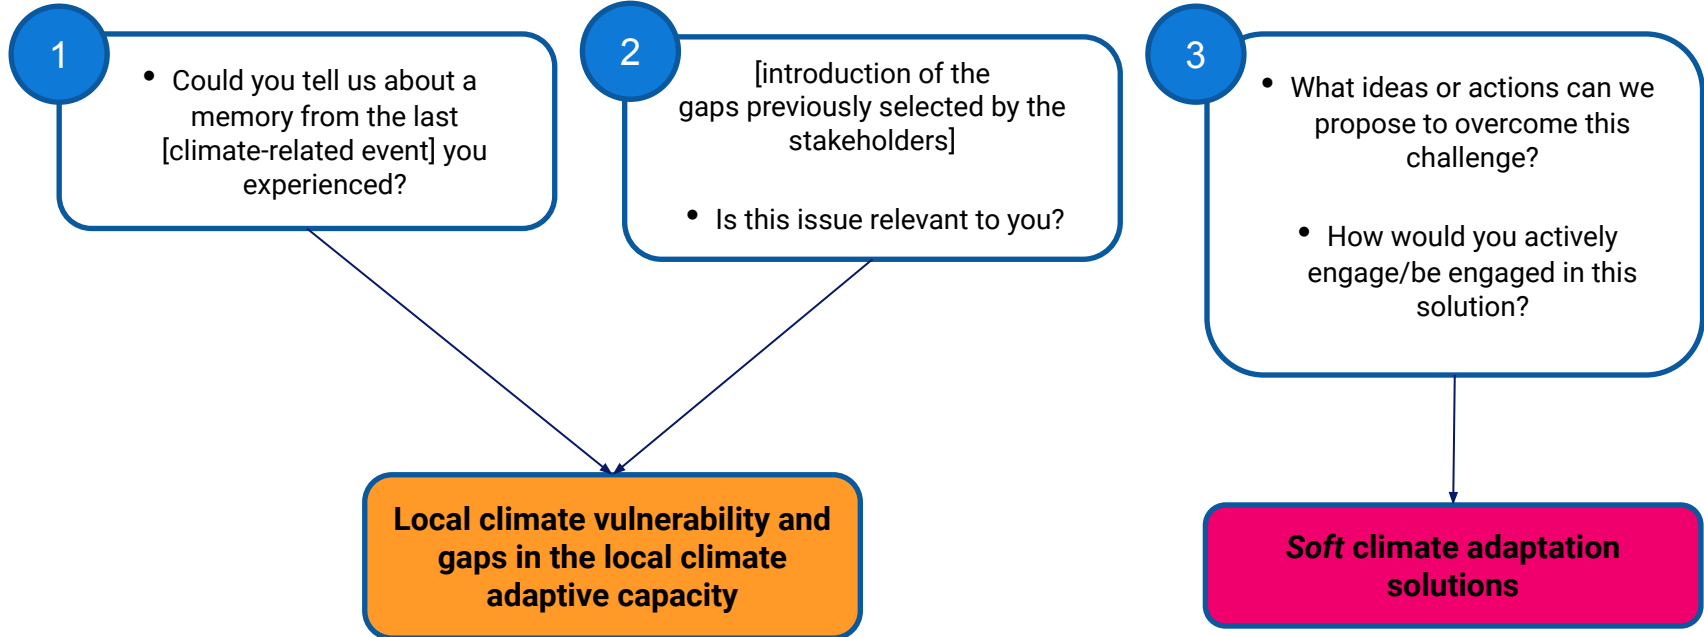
1

• Could you tell us about a memory from the last [climate-related event] you experienced?

2

[introduction of the gaps previously selected by the stakeholders]

• Is this issue relevant to you?

3

• What ideas or actions can we propose to overcome this challenge?

• How would you actively engage/be engaged in this solution?

Local climate vulnerability and gaps in the local climate adaptive capacity

*Soft* climate adaptation solutions